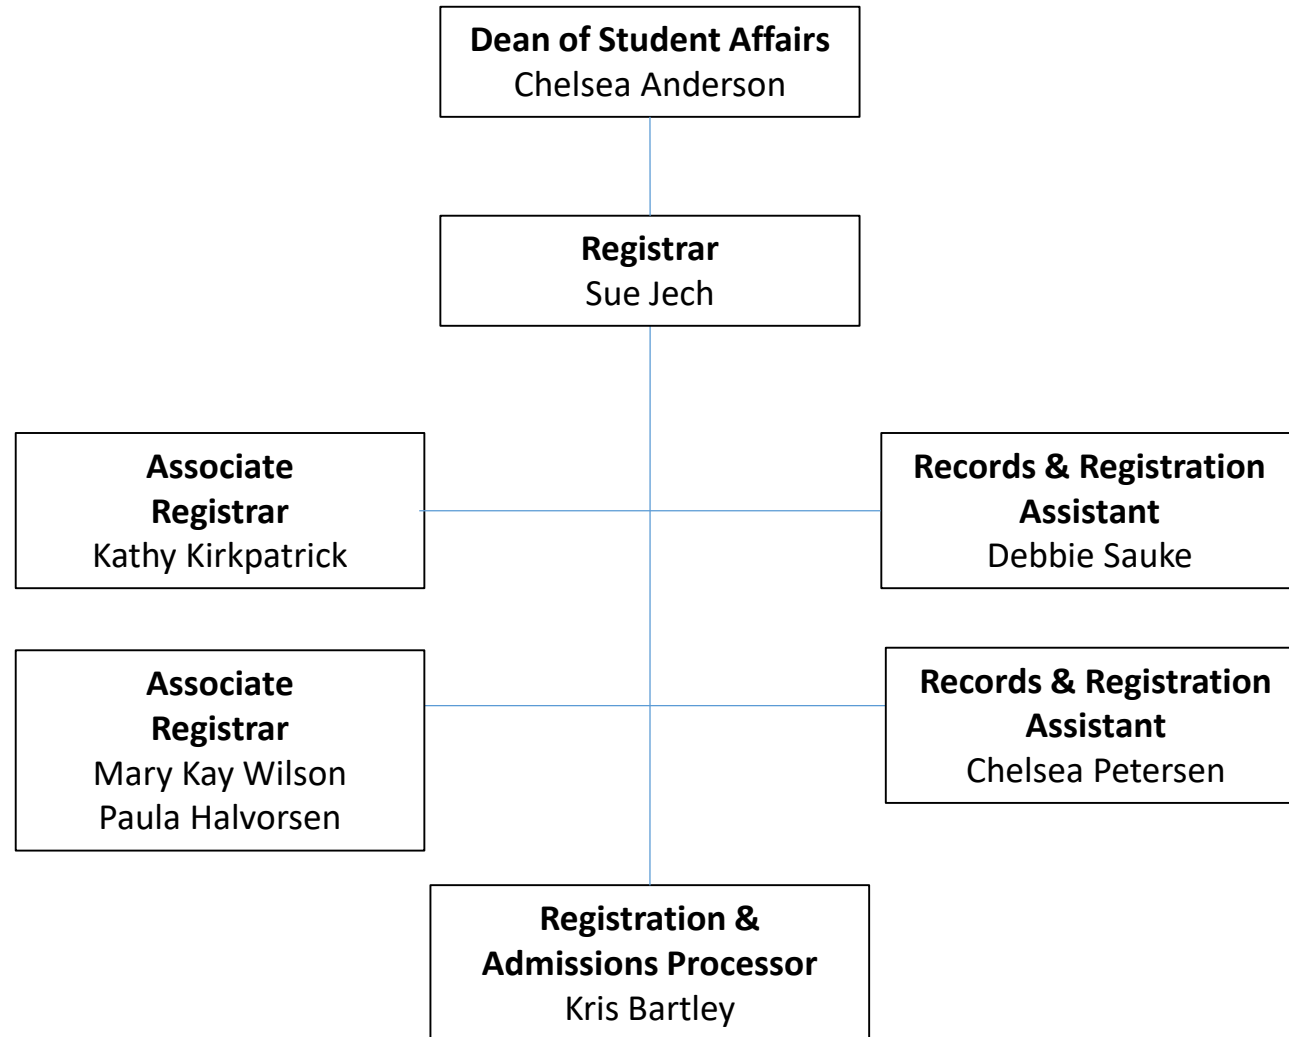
Dean of Student Affairs
Chelsea Anderson

Registrar
Sue Jech

Associate Registrar
Kathy Kirkpatrick

Records & Registration Assistant
Debbie Sauke

Associate Registrar
Mary Kay Wilson
Paula Halvorsen

Records & Registration Assistant
Chelsea Petersen

Registration & Admissions Processor
Kris Bartley